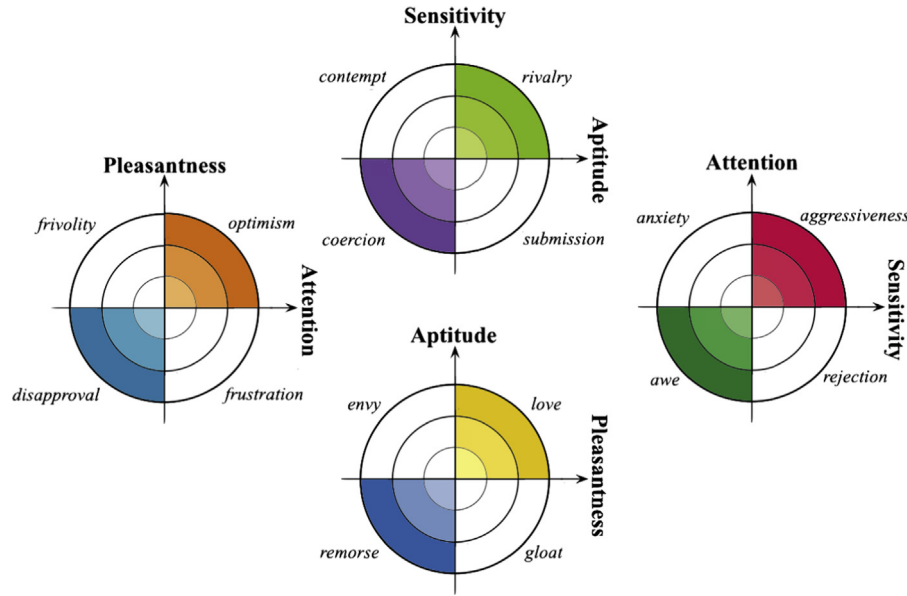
Sensitivity

contempt

rivalry

Aptitude

coercion

submission

Pleasantness

frivolity

optimism

Attention

disapproval

frustration

Attention

anxiety

aggressiveness

Sensitivity

awe

rejection

Aptitude

envy

love

Pleasantness

remorse

gloat